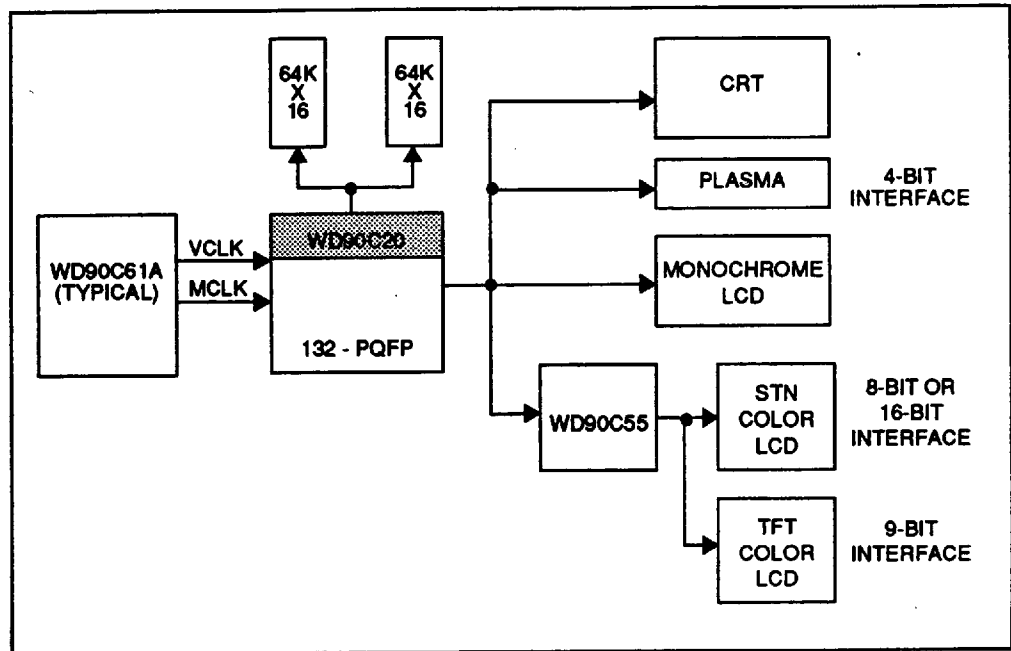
64K
X
16

64K
X
16

CRT

PLASMA

4-BIT
INTERFACE

WD90C61A
(TYPICAL)

VCLK

MCLK

WD90C20

132 - PQFP

MONOCHROME
LCD

WD90C55

STN
COLOR
LCD

8-BIT OR
16-BIT
INTERFACE

TFT
COLOR
LCD

9-BIT
INTERFACE